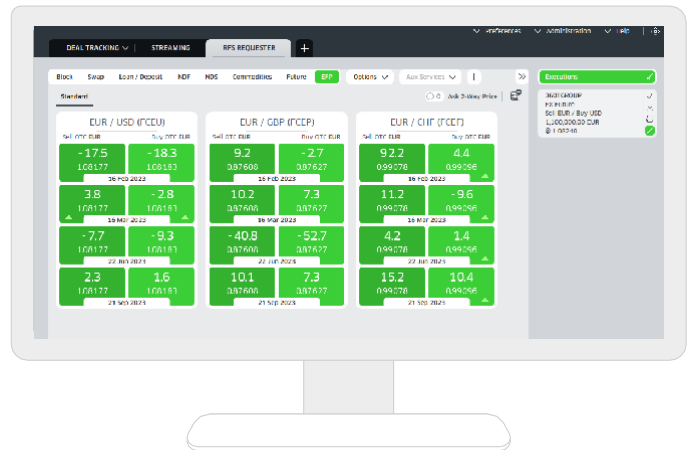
Preferences Administration Help

DEAL TRACKING STREAMING RFS REQUESTER +

Block Swap Loan / Deposit NDF NDS Commodities Future EFP Options Aux Services

Executions

Standard

0 Ask 2-Way Price

EUR / USD (FCEU)
Sell OTC EUR Buy OTC EUR
-17.5 1.08177 -18.3 1.08183
16 Feb 2023
3.8 1.08177 -2.8 1.08183
16 Mar 2023
-7.7 1.08177 -9.3 1.08183
22 Jun 2023
2.3 1.08177 1.6 1.08183
21 Sep 2023

EUR / GBP (FCEP)
Sell OTC EUR Buy OTC EUR
9.2 0.87600 -2.7 0.87627
16 Feb 2023
10.2 0.87600 7.3 0.87627
16 Mar 2023
-40.8 0.87600 -52.7 0.87627
22 Jun 2023
10.1 0.87600 7.3 0.87627
21 Sep 2023

EUR / CHF (FCEF)
Sell OTC EUR Buy OTC EUR
9.2.2 0.99078 4.4 0.99096
16 Feb 2023
11.2 0.99078 -9.6 0.99096
16 Mar 2023
4.2 0.99078 1.4 0.99096
22 Jun 2023
15.2 0.99078 10.4 0.99096
21 Sep 2023

360T GROUP
FX IN EUR
Sell EUR / Buy USD
1,000,000.00 EUR
1.08240